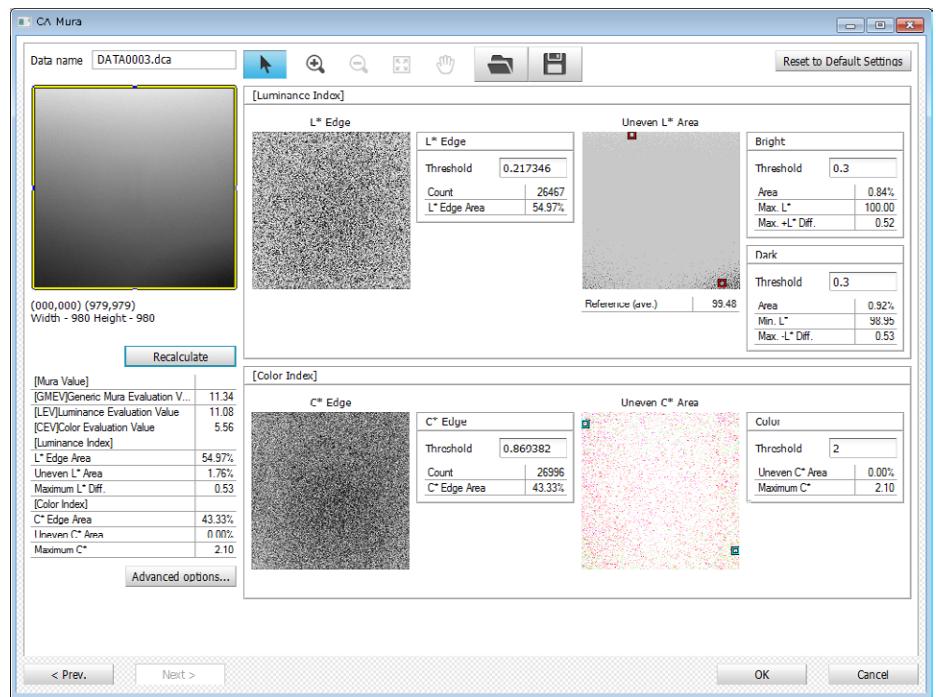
CA Mura

Data name DATA0003.dca

Reset to Default Settings

(000,000) (979,979)
Width - 980 Height - 980

Recalculate

| [Mura Value] | |
|---|---|
| [GMEV]Generic Mura Evaluation V... | 11.34 |
| [LEV]Luminance Evaluation Value | 11.08 |
| [CEV]Color Evaluation Value | 5.56 |
| [Luminance Index] | |
| L* Edge Area | 54.97% |
| Uneven L* Area | 1.76% |
| Maximum L* Diff. | 0.53 |
| [Color Index] | |
| C* Edge Area | 43.33% |
| Uneven C* Area | 0.00% |
| Maximum C* | 2.10 |

Advanced options...

[Luminance Index]

L* Edge

L* Edge

Threshold 0.217346

| Count | 26467 |
|---|---|
| L* Edge Area | 54.97% |

Uneven L* Area

| Reference (ave.) | 99.48 |
|---|---|

Bright

Threshold 0.3

| Area | 0.84% |
|---|---|
| Max. L* | 100.00 |
| Max. +L* Diff. | 0.52 |

Dark

Threshold 0.3

| Area | 0.92% |
|---|---|
| Min. L* | 98.95 |
| Max. -L* Diff. | 0.53 |

[Color Index]

C* Edge

C* Edge

Threshold 0.869382

| Count | 26996 |
|---|---|
| C* Edge Area | 43.33% |

Uneven C* Area

Color

Threshold 2

| Uneven C* Area | 0.00% |
|---|---|
| Maximum C* | 2.10 |

< Prev. Next > OK Cancel